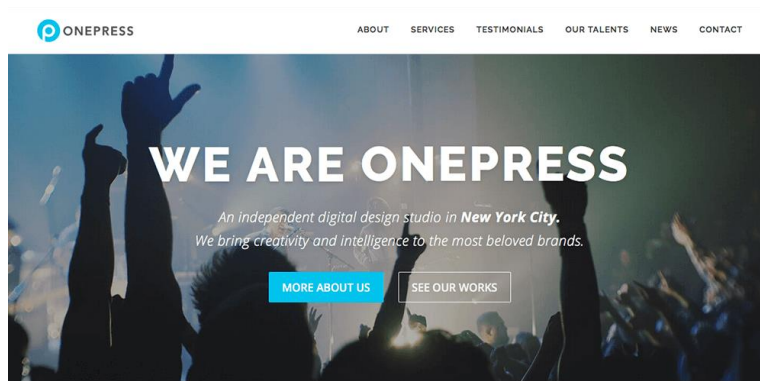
ONEPRESS

ABOUT SERVICES TESTIMONIALS OUR TALENTS NEWS CONTACT

WE ARE ONEPRESS

An independent digital design studio in **New York City.**
We bring creativity and intelligence to the most beloved brands.

MORE ABOUT US SEE OUR WORKS